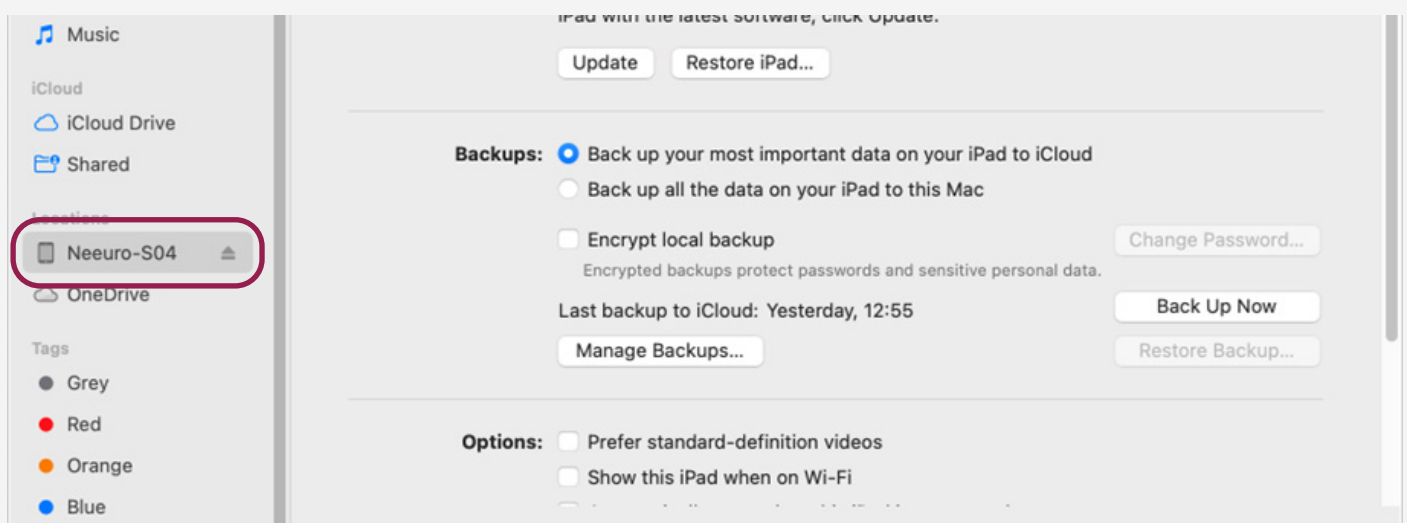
Music

iCloud

iCloud Drive

Shared

Locations

Neeuro-S04

OneDrive

Tags

Grey

Red

Orange

Blue

iPad with the latest software, click Update.

Update

Restore iPad...

Backups:

Back up your most important data on your iPad to iCloud

Back up all the data on your iPad to this Mac

Encrypt local backup

Change Password...

Encrypted backups protect passwords and sensitive personal data.

Last backup to iCloud: Yesterday, 12:55

Back Up Now

Manage Backups...

Restore Backup...

Options:

Prefer standard-definition videos

Show this iPad when on Wi-Fi

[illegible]